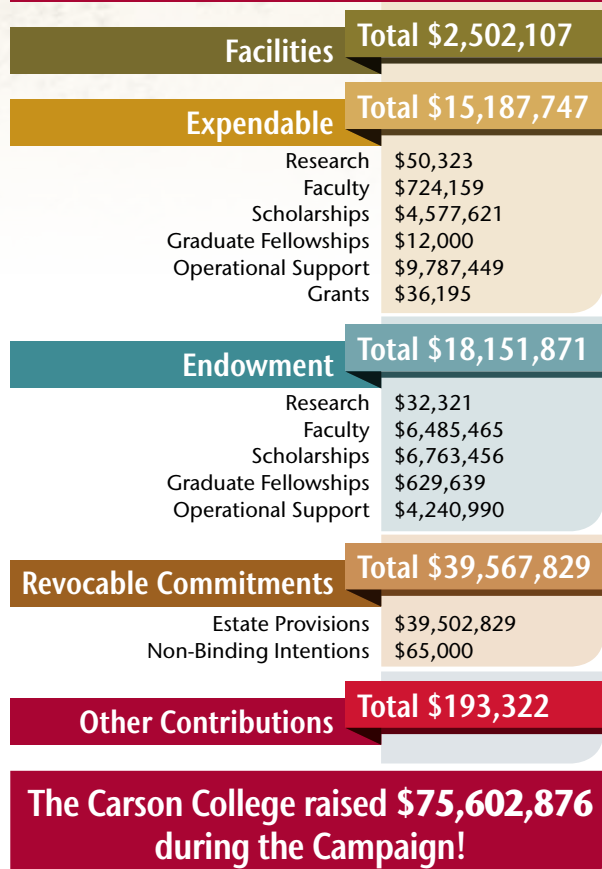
Facilities
Total $2,502,107

Expendable
Total $15,187,747

| | |
|---|---|
| Research | $50,323 |
| Faculty | $724,159 |
| Scholarships | $4,577,621 |
| Graduate Fellowships | $12,000 |
| Operational Support | $9,787,449 |
| Grants | $36,195 |

Endowment
Total $18,151,871

| | |
|---|---|
| Research | $32,321 |
| Faculty | $6,485,465 |
| Scholarships | $6,763,456 |
| Graduate Fellowships | $629,639 |
| Operational Support | $4,240,990 |

Revocable Commitments
Total $39,567,829

| | |
|---|---|
| Estate Provisions | $39,502,829 |
| Non-Binding Intentions | $65,000 |

Other Contributions
Total $193,322

The Carson College raised $75,602,876 during the Campaign!